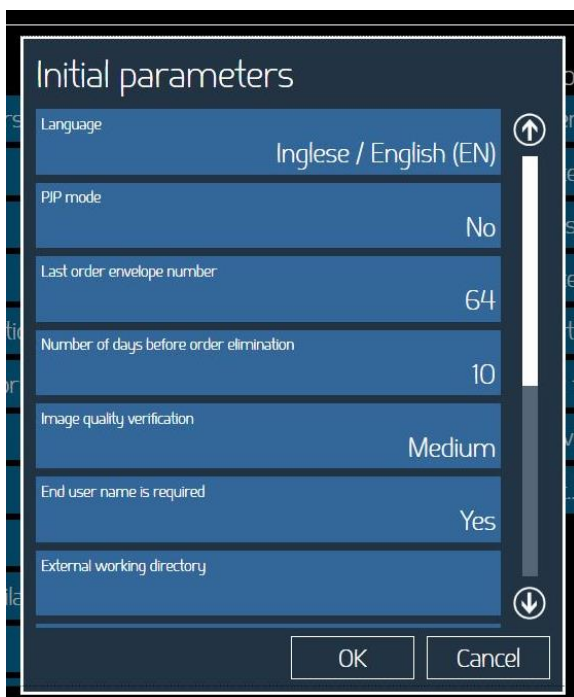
Initial parameters

Language
Inglese / English (EN)

PJP mode
No

Last order envelope number
64

Number of days before order elimination
10

Image quality verification
Medium

End user name is required
Yes

External working directory

OK
Cancel